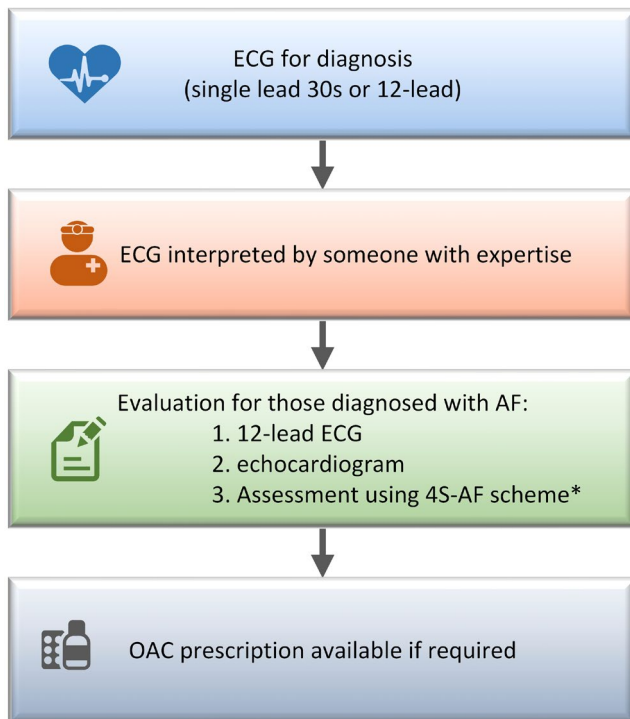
ECG for diagnosis
(single lead 30s or 12-lead)

ECG interpreted by someone with expertise

Evaluation for those diagnosed with AF:
1. 12-lead ECG
2. echocardiogram
3. Assessment using 4S-AF scheme*

OAC prescription available if required